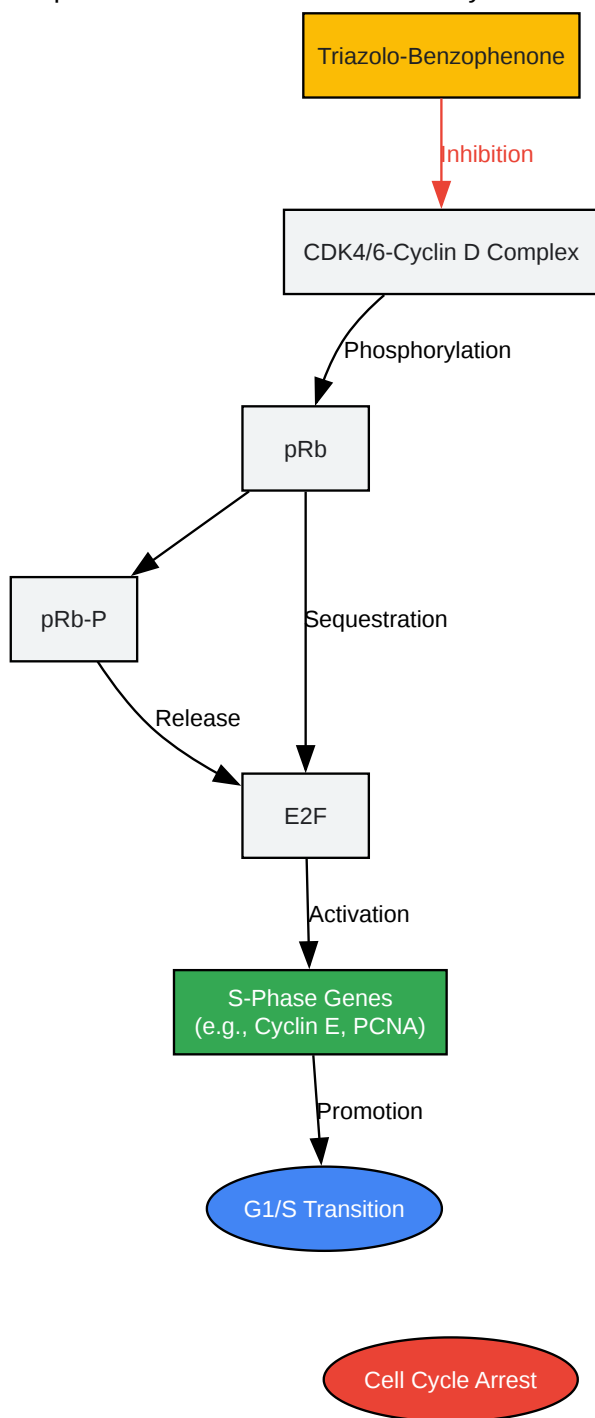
Triazolo-Benzophenone

Inhibition

CDK4/6-Cyclin D Complex

Phosphorylation

pRb

pRb-P

Sequestration

Release

E2F

Activation

S-Phase Genes
(e.g., Cyclin E, PCNA)

Promotion

G1/S Transition

Cell Cycle Arrest